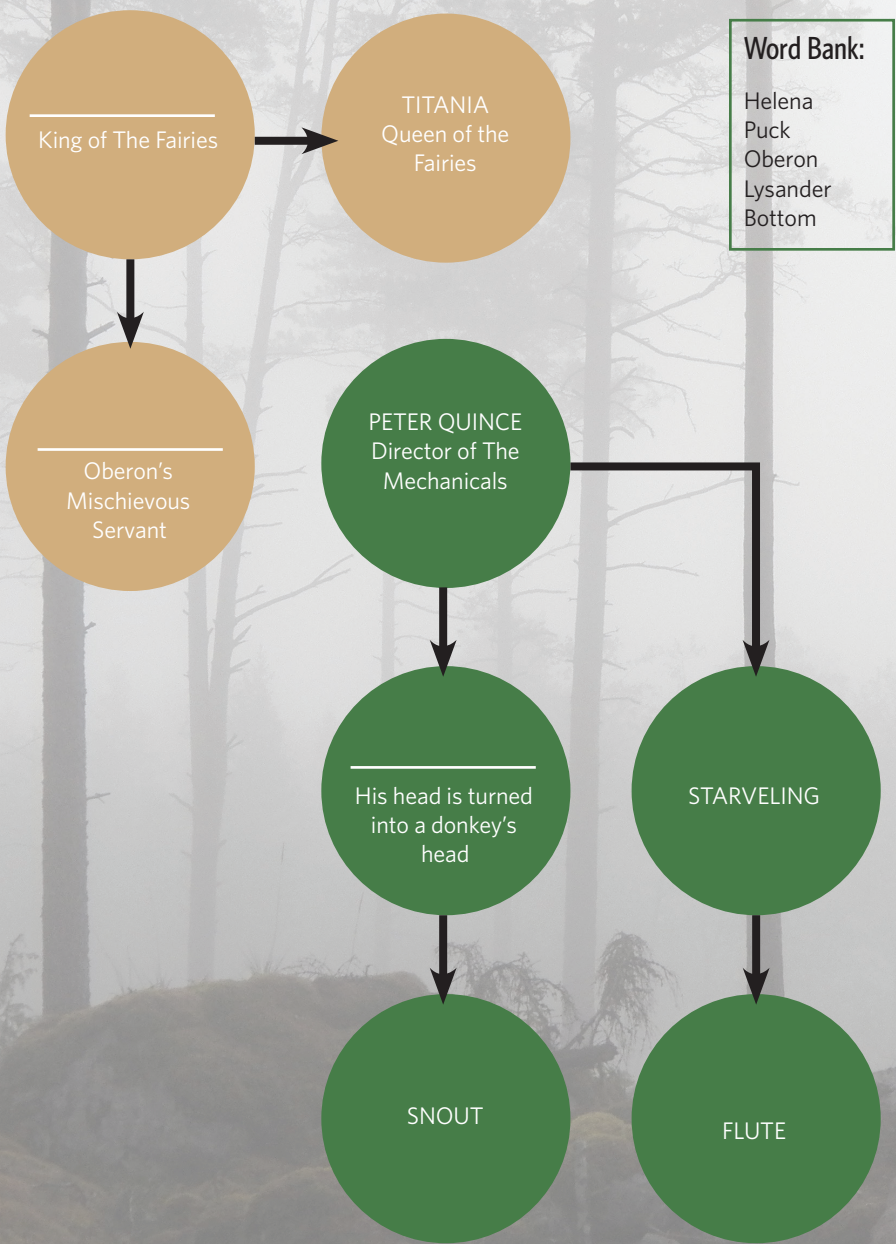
Word Bank:

Helena
Puck
Oberon
Lysander
Bottom

______
King of The Fairies

TITANIA
Queen of the Fairies

______
Oberon's Mischievous Servant

PETER QUINCE
Director of The Mechanicals

______
His head is turned into a donkey's head

STARVELING

SNOUT

FLUTE